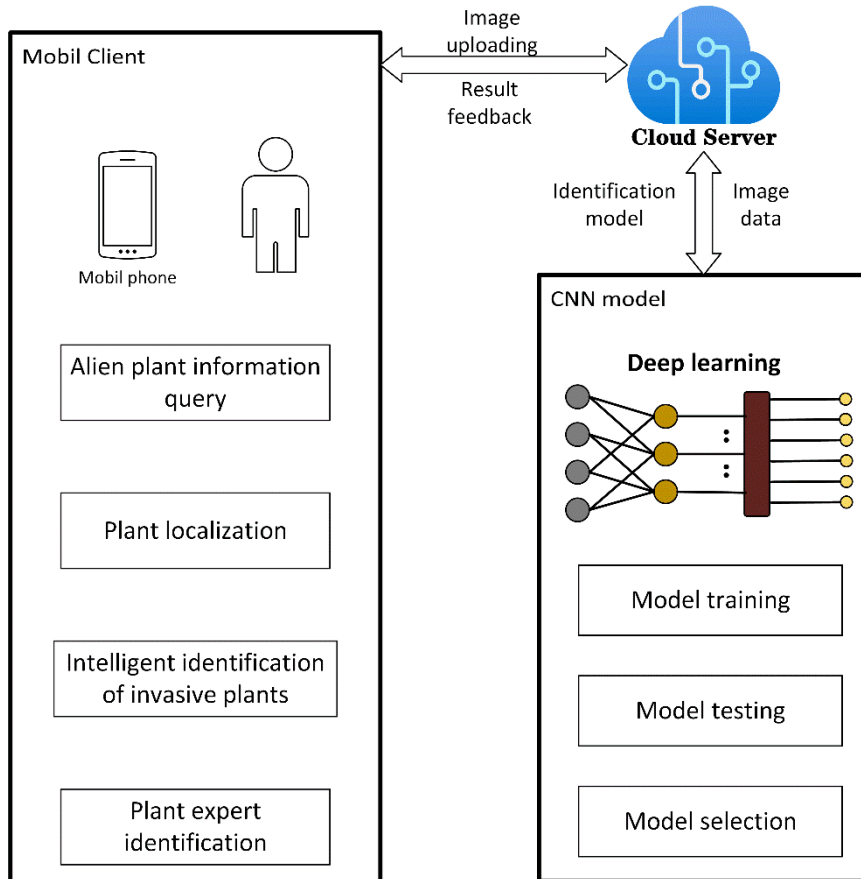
Mobil Client

Image uploading

Result feedback

Cloud Server

Mobil phone

Identification model

Image data

CNN model

Deep learning

Alien plant information query

Plant localization

Intelligent identification of invasive plants

Plant expert identification

Model training

Model testing

Model selection